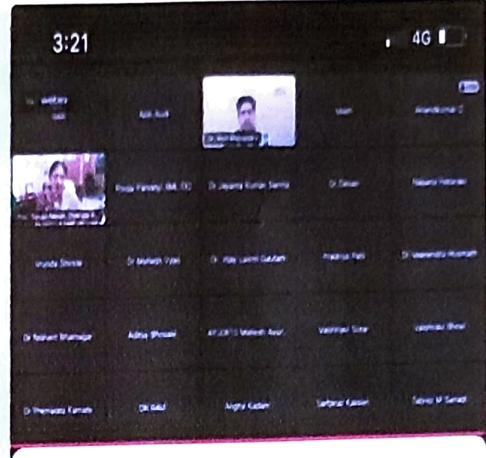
3:21

4G

Apk Auti

Dr. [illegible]

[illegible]

Anandkumar C

Pooja Panwar (BML, DC)

Dr Jayanta Kumar Sarma

Dr Sirsan

Nasarul Rahaman

Vrunda Shinde

Dr Mahesh Vyas

Dr. Vijay Laxmi Gautam

Pradnya Pati

Dr Veerendra Hosmath

Dr Nishant Bhatnagar

Aditya Bhosale

AYJOBTO Mahesh Awar

Vaishnavi Sose

Vaishnavi Bhoir

Dr Premalata Kamath

DK Baid

Megha Kadam

Sarfaraz Kasser

Saleel M Sawant